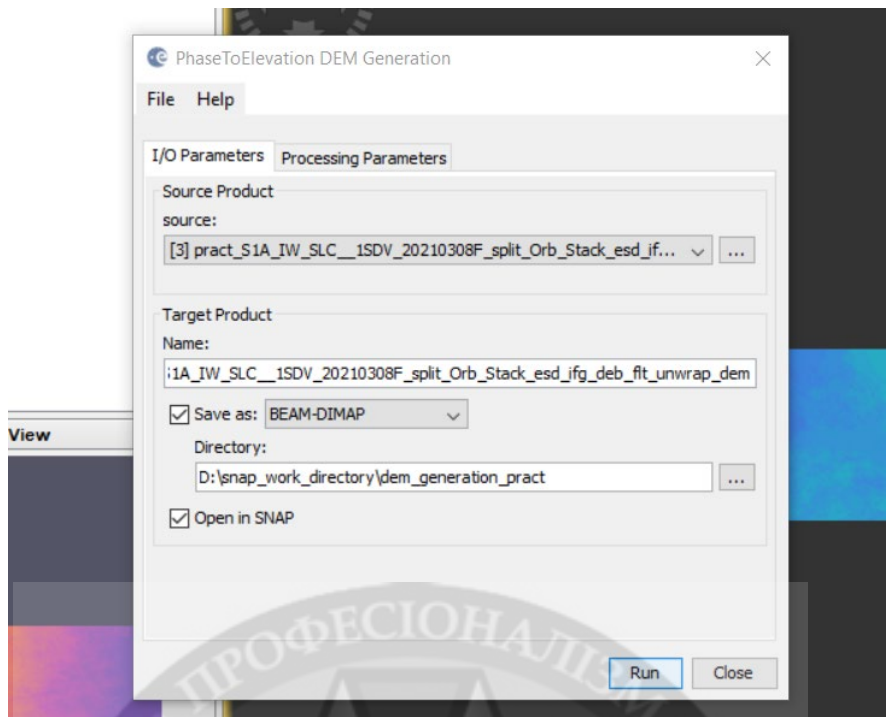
PhaseToElevation DEM Generation

File Help

I/O Parameters | Processing Parameters

Source Product

source:

[3] pract_S1A_IW_SLC__1SDV_20210308F_split_Orb_Stack_esd_if...

Target Product

Name:

;1A_IW_SLC__1SDV_20210308F_split_Orb_Stack_esd_ifg_deb_flt_unwrap_dem

Save as: BEAM-DIMAP

Directory:

D:\snap_work_directory\dem_generation_pract

Open in SNAP

Run Close

View

ПРОФЕСІОНАЛІЗМ